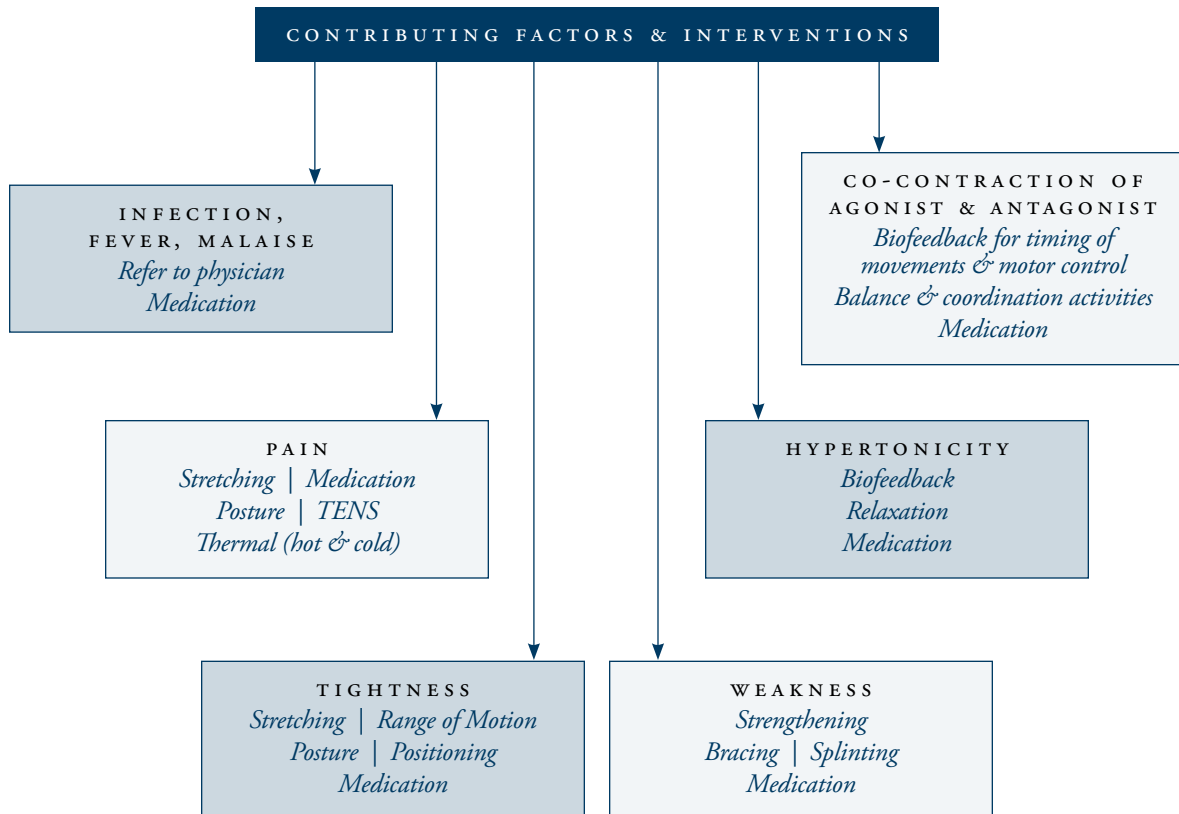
CONTRIBUTING FACTORS & INTERVENTIONS

INFECTION, FEVER, MALAISE
Refer to physician
Medication

CO-CONTRACTION OF AGONIST & ANTAGONIST
Biofeedback for timing of movements & motor control
Balance & coordination activities
Medication

PAIN
Stretching | Medication
Posture | TENS
Thermal (hot & cold)

HYPERTONICITY
Biofeedback
Relaxation
Medication

TIGHTNESS
Stretching | Range of Motion
Posture | Positioning
Medication

WEAKNESS
Strengthening
Bracing | Splinting
Medication